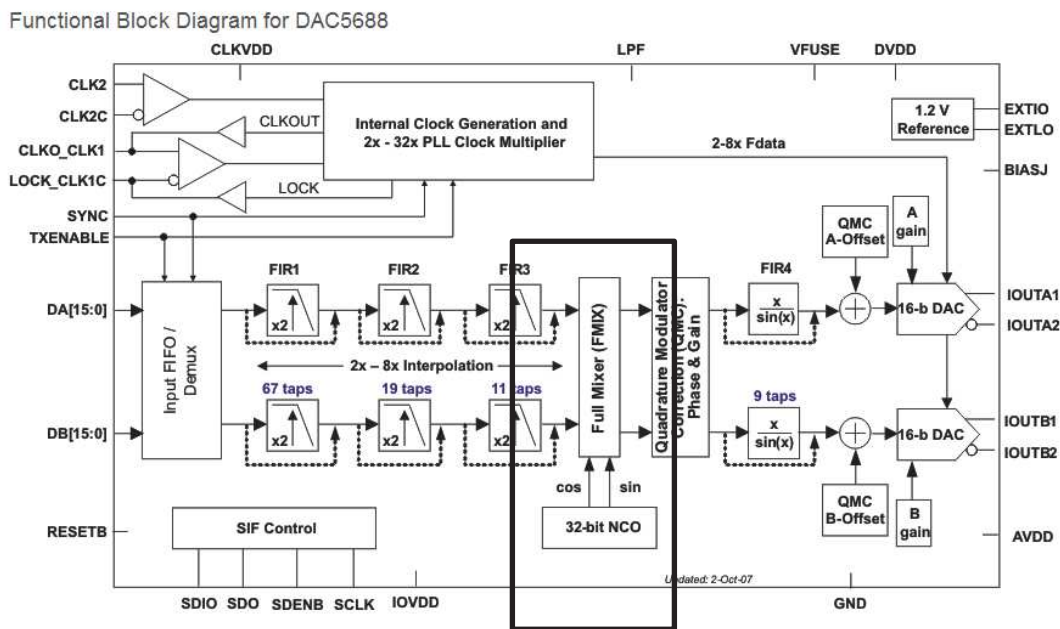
Functional Block Diagram for DAC5688

CLKVDD
LPF
VFUSE
DVDD

CLK2
CLK2C
CLKOUT
CLKO_CLK1
LOCK_CLK1C
LOCK
Internal Clock Generation and 2x - 32x PLL Clock Multiplier

1.2 V Reference
EXTIO
EXTLO
2-8x Fdata
BIASJ

SYNC
TXENABLE

QMC A-Offset
A gain

FIR1
FIR2
FIR3
FIR4

DA[15:0]
Input FIFO / Demux
x2
x2
x2
Full Mixer (FMIX)
Quadrature Modulator Correction (QMC) Phase & Gain
$\frac{x}{\sin(x)}$
16-b DAC
IOUTA1
IOUTA2

2x – 8x Interpolation
67 taps
19 taps
11 taps
9 taps

DB[15:0]
x2
x2
x2
$\frac{x}{\sin(x)}$
16-b DAC
IOUTB1
IOUTB2

cos
sin
32-bit NCO

RESETB
SIF Control
QMC B-Offset
B gain
AVDD

Updated: 2-Oct-07

SDIO
SDO
SDENB
SCLK
IOVDD
GND